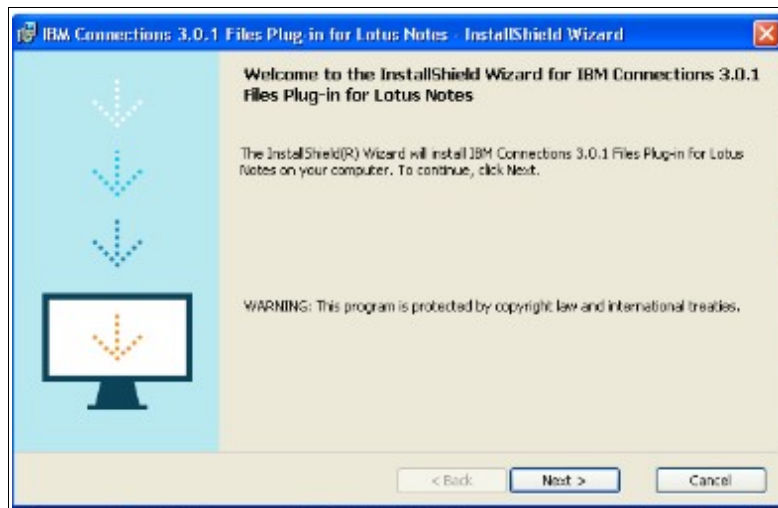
IBM Connections 3.0.1 Files Plug-in for Lotus Notes - InstallShield Wizard

Welcome to the InstallShield Wizard for IBM Connections 3.0.1 Files Plug-in for Lotus Notes

The InstallShield(R) Wizard will install IBM Connections 3.0.1 Files Plug-in for Lotus Notes on your computer. To continue, click Next.

WARNING: This program is protected by copyright law and international treaties.

< Back

Next >

Cancel